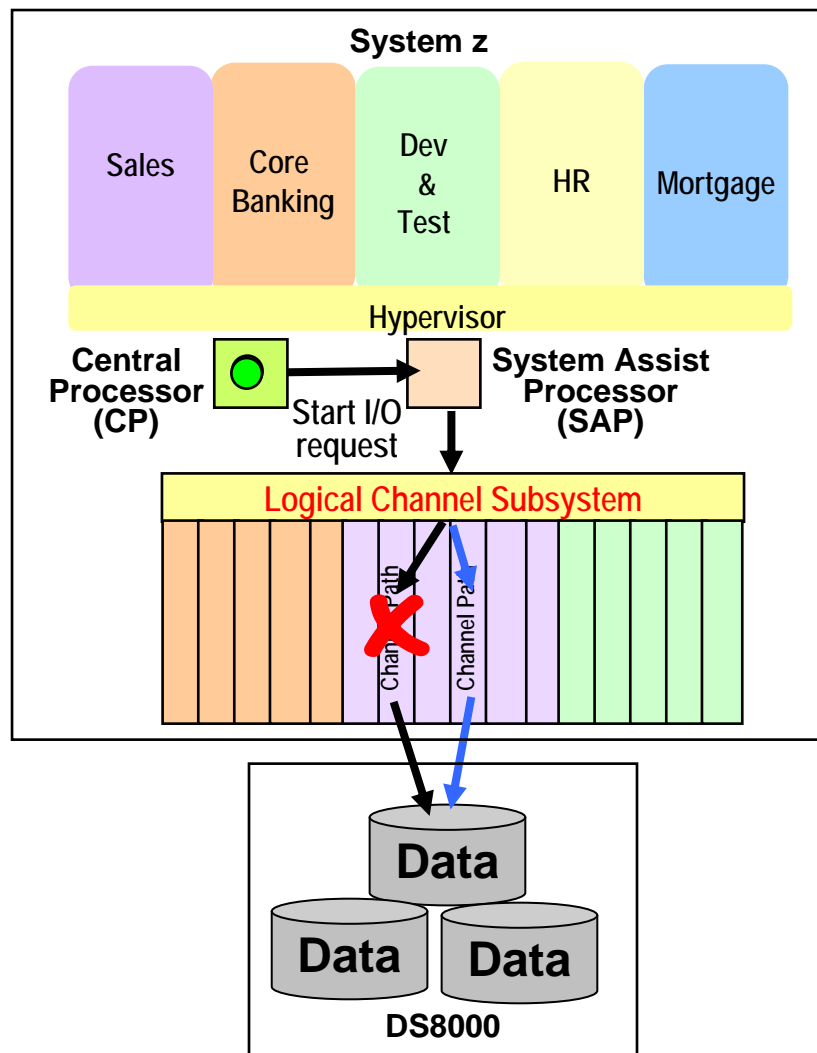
System z

Sales

Core Banking

Dev & Test

HR

Mortgage

Hypervisor

Central Processor (CP)

Start I/O request

System Assist Processor (SAP)

Logical Channel Subsystem

Chan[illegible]ath

Channel Pat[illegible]

Data

Data

Data

DS8000